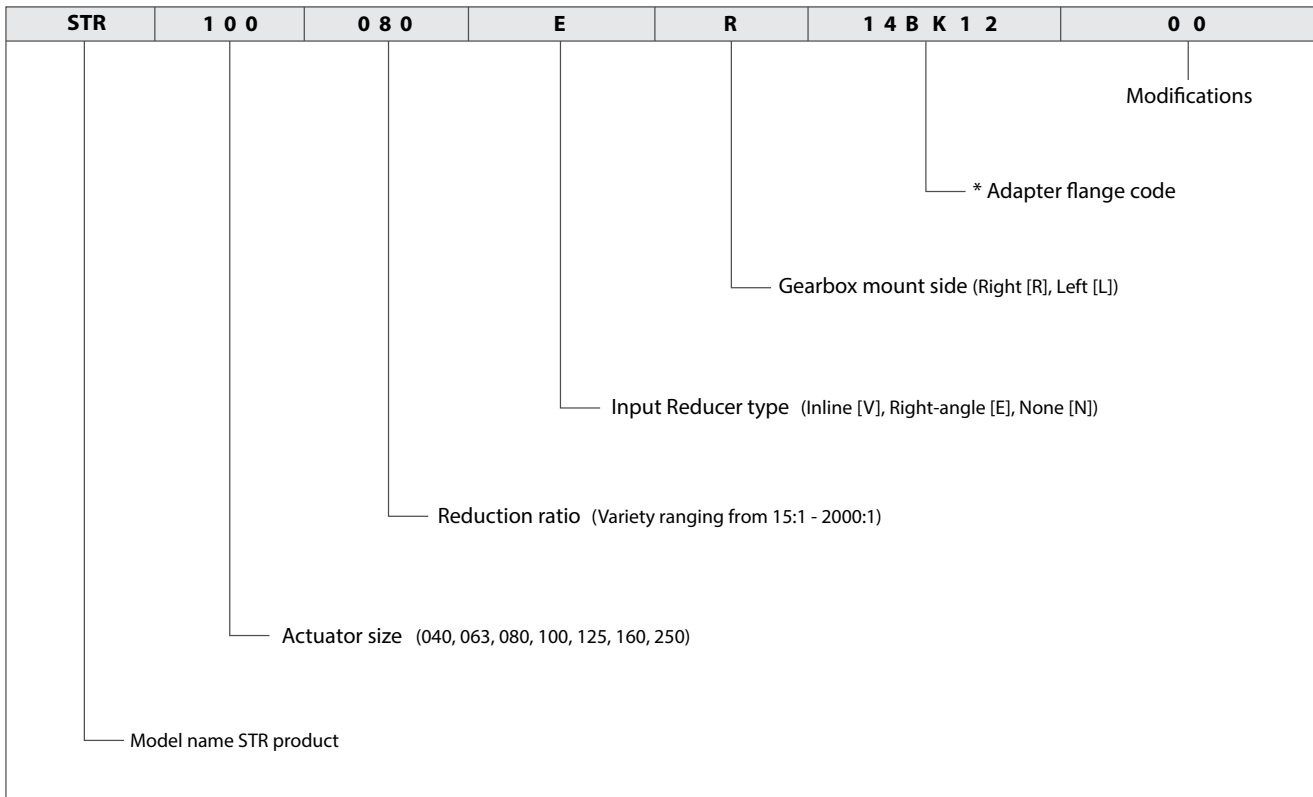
| STR | 1 0 0 | 0 8 0 | E | R | 1 4 B K 1 2 | 0 0 |
|---|---|---|---|---|---|---|

Modifications

* Adapter flange code

Gearbox mount side (Right [R], Left [L])

Input Reducer type (Inline [V], Right-angle [E], None [N])

Reduction ratio (Variety ranging from 15:1 - 2000:1)

Actuator size (040, 063, 080, 100, 125, 160, 250)

Model name STR product